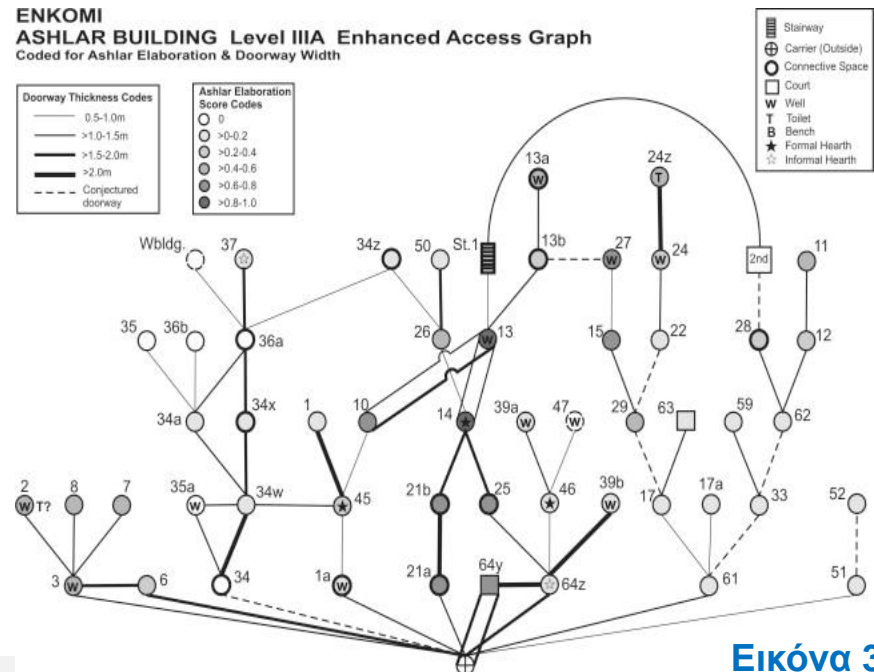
ENKOMI
ASHLAR BUILDING Level IIIA Enhanced Access Graph
Coded for Ashlar Elaboration & Doorway Width

Doorway Thickness Codes
0.5-1.0m
>1.0-1.5m
>1.5-2.0m
>2.0m
Conjectured doorway

Ashlar Elaboration Score Codes
0
>0-0.2
>0.2-0.4
>0.4-0.6
>0.6-0.8
>0.8-1.0

Stairway
Carrier (Outside)
Connective Space
Court
W Well
T Toilet
B Bench
Formal Hearth
Informal Hearth

13a W
24z T
Wbldg. 37 34z 50 St.1 13b 27 W 24 2nd 11
35 36b 36a 26 W 13 15 22 28 12
34a 34x 1 10 14 39a W 47 W 29 63 59 62
2 W T? 8 7 35a W 34w 45 21b 25 46 39b W 17 17a 33 52
3 W 6 34 1a W 21a 64y 64z 61 51

Εικόνα 3